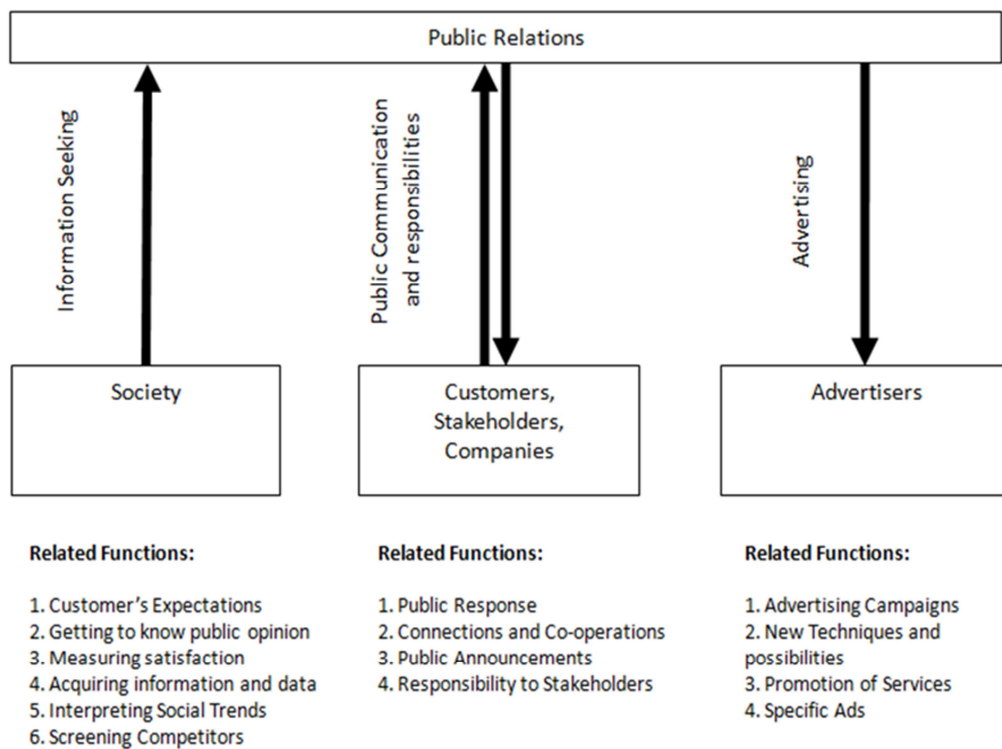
Public Relations

Information Seeking

Public Communication and responsibilities

Advertising

Society

Customers, Stakeholders, Companies

Advertisers

Related Functions:

1. Customer's Expectations
2. Getting to know public opinion
3. Measuring satisfaction
4. Acquiring information and data
5. Interpreting Social Trends
6. Screening Competitors

Related Functions:

1. Public Response
2. Connections and Co-operations
3. Public Announcements
4. Responsibility to Stakeholders

Related Functions:

1. Advertising Campaigns
2. New Techniques and possibilities
3. Promotion of Services
4. Specific Ads